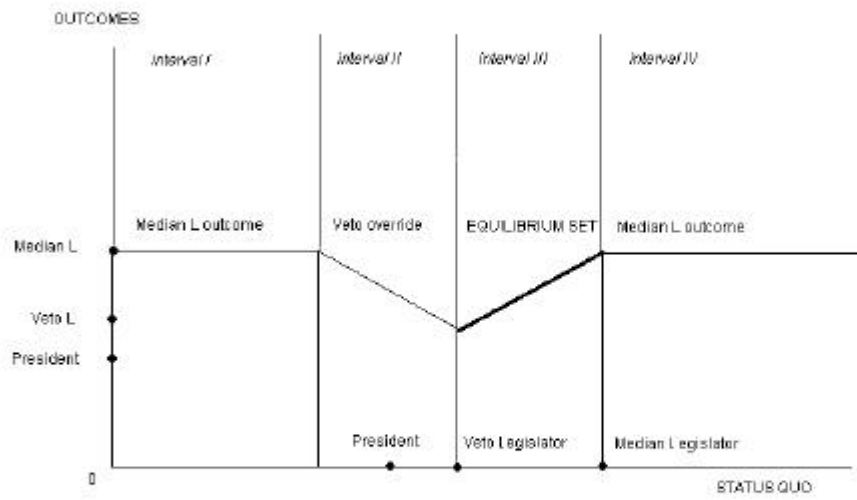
OUTCOMES

Interval I

Interval II

Interval III

Interval IV

Median L outcome

Veto override

EQUILIBRIUM SET

Median L outcome

Median L

Veto L

President

President

Veto Legislator

Median Legislator

0

STATUS QUO